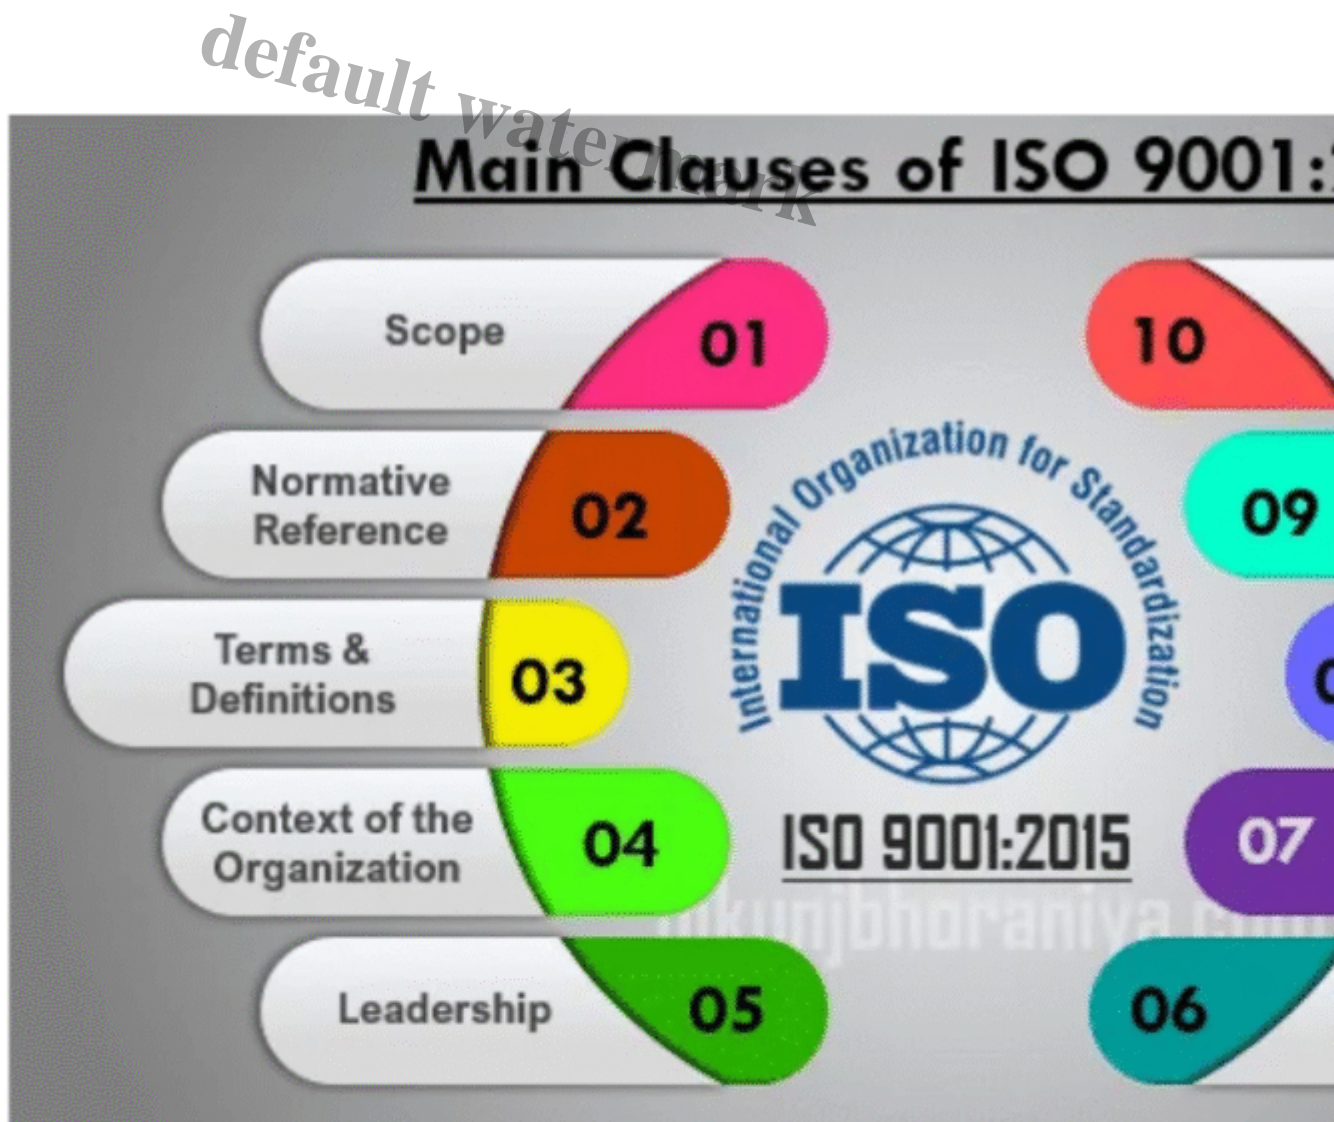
default watermark

Main Clauses of ISO 9001:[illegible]

Scope 01

Normative Reference 02

Terms & Definitions 03

Context of the Organization 04

Leadership 05

10

09

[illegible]

07

06

International Organization for Standardization

ISO

ISO 9001:2015

nikunjbhoraniya.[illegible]